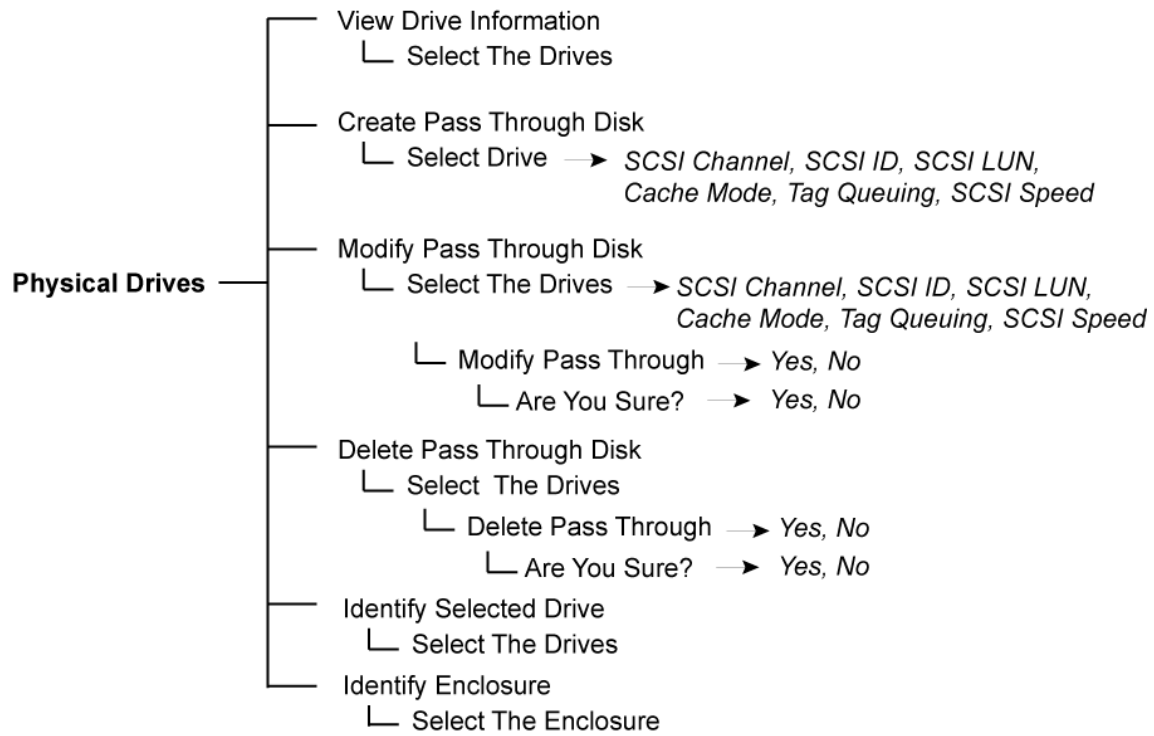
Physical Drives

View Drive Information
Select The Drives

Create Pass Through Disk
Select Drive → SCSI Channel, SCSI ID, SCSI LUN, Cache Mode, Tag Queuing, SCSI Speed

Modify Pass Through Disk
Select The Drives → SCSI Channel, SCSI ID, SCSI LUN, Cache Mode, Tag Queuing, SCSI Speed
Modify Pass Through → Yes, No
Are You Sure? → Yes, No

Delete Pass Through Disk
Select The Drives
Delete Pass Through → Yes, No
Are You Sure? → Yes, No

Identify Selected Drive
Select The Drives

Identify Enclosure
Select The Enclosure